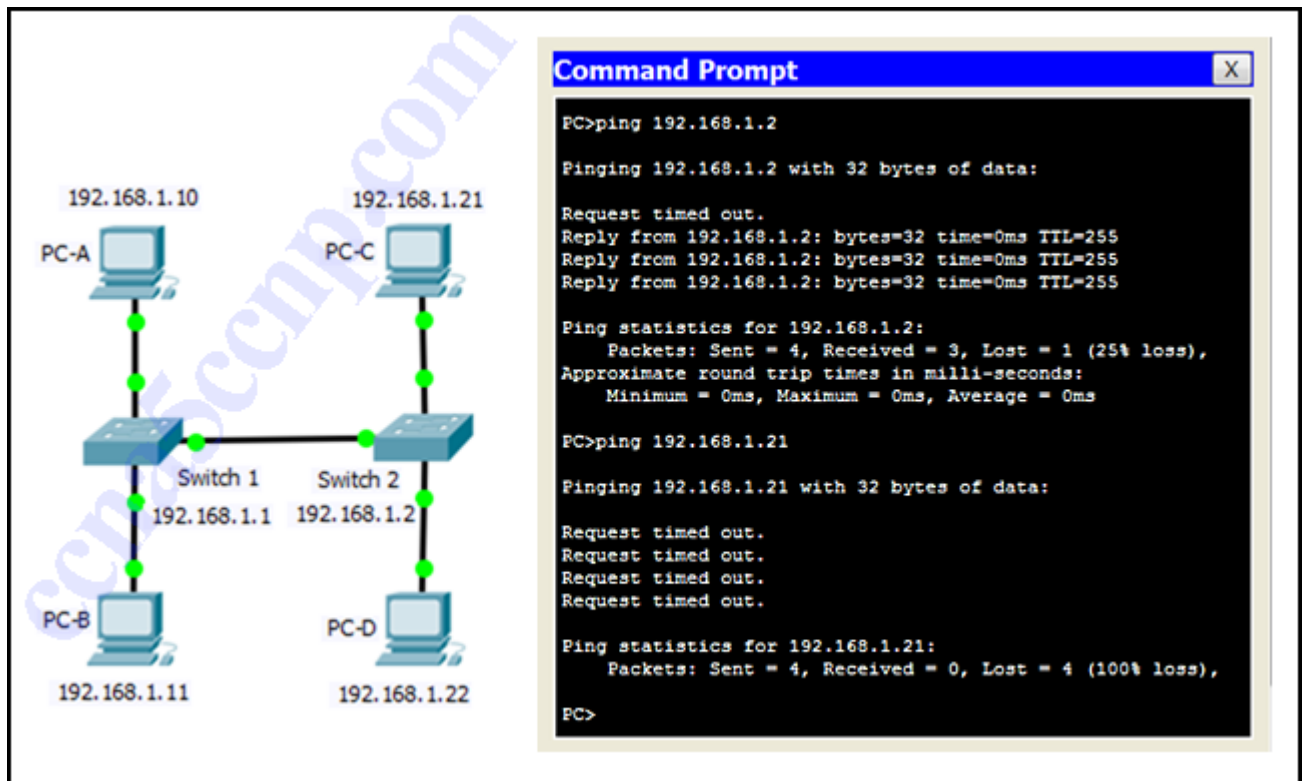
ccna5ccnp.com

192.168.1.10
PC-A
192.168.1.21
PC-C
Switch 1
192.168.1.1
Switch 2
192.168.1.2
PC-B
192.168.1.11
PC-D
192.168.1.22

Command Prompt
X

PC>ping 192.168.1.2

Pinging 192.168.1.2 with 32 bytes of data:

Request timed out.
Reply from 192.168.1.2: bytes=32 time=0ms TTL=255
Reply from 192.168.1.2: bytes=32 time=0ms TTL=255
Reply from 192.168.1.2: bytes=32 time=0ms TTL=255

Ping statistics for 192.168.1.2:
Packets: Sent = 4, Received = 3, Lost = 1 (25% loss),
Approximate round trip times in milli-seconds:
Minimum = 0ms, Maximum = 0ms, Average = 0ms

PC>ping 192.168.1.21

Pinging 192.168.1.21 with 32 bytes of data:

Request timed out.
Request timed out.
Request timed out.
Request timed out.

Ping statistics for 192.168.1.21:
Packets: Sent = 4, Received = 0, Lost = 4 (100% loss),

PC>